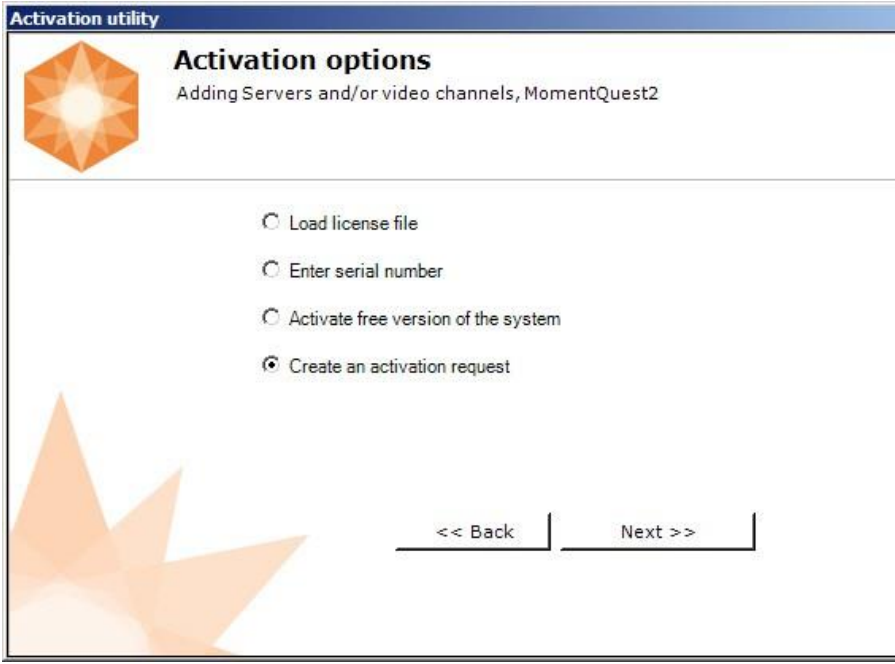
Activation utility

Activation options

Adding Servers and/or video channels, MomentQuest2

Load license file

Enter serial number

Activate free version of the system

Create an activation request

<< Back

Next >>